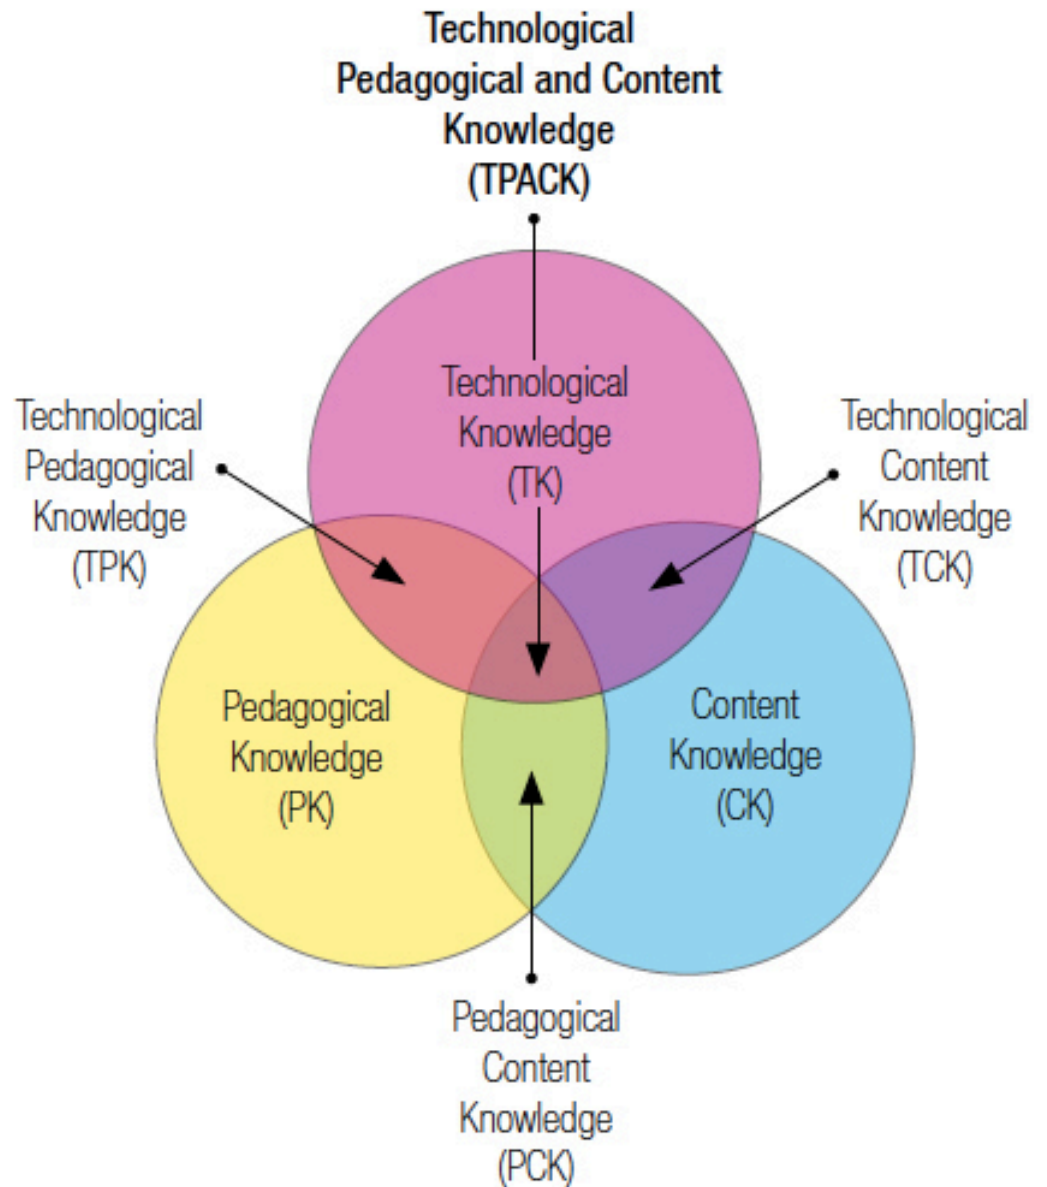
Technological Pedagogical and Content Knowledge (TPACK)

Technological Pedagogical Knowledge (TPK)

Technological Knowledge (TK)

Technological Content Knowledge (TCK)

Pedagogical Knowledge (PK)

Content Knowledge (CK)

Pedagogical Content Knowledge (PCK)